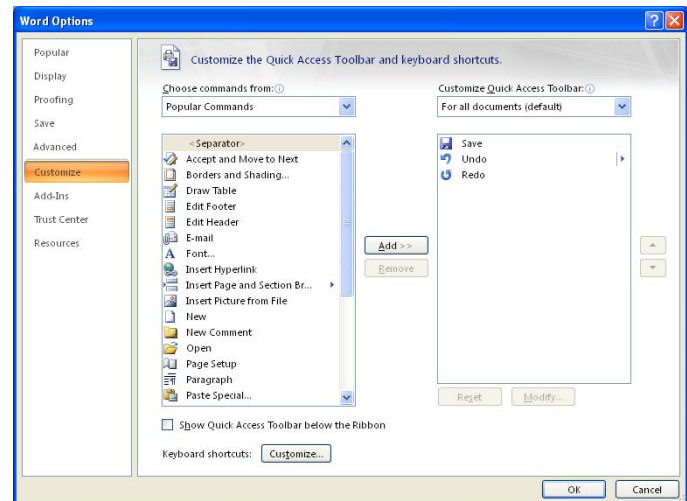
Word Options

Popular
Display
Proofing
Save
Advanced
Customize
Add-Ins
Trust Center
Resources

Customize the Quick Access Toolbar and keyboard shortcuts.

Choose commands from:
Popular Commands

<Separator>
Accept and Move to Next
Borders and Shading...
Draw Table
Edit Footer
Edit Header
E-mail
Font...
Insert Hyperlink
Insert Page and Section Br...
Insert Picture from File
New
New Comment
Open
Page Setup
Paragraph
Paste Special...

Add >>
Remove

Customize Quick Access Toolbar:
For all documents (default)

Save
Undo
Redo

Reset
Modify...

Show Quick Access Toolbar below the Ribbon

Keyboard shortcuts: Customize...

OK
Cancel